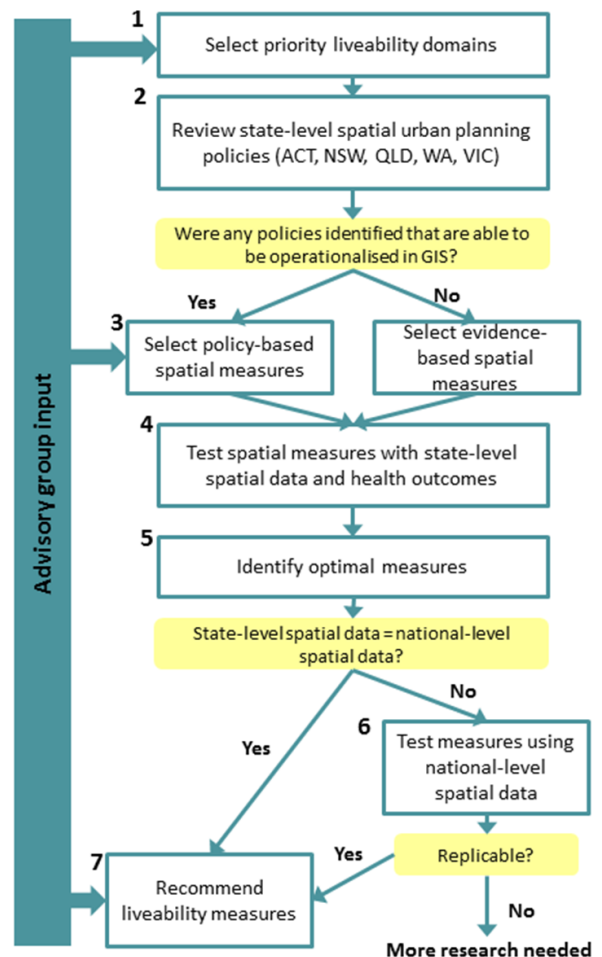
Advisory group input

1
Select priority liveability domains

2
Review state-level spatial urban planning policies (ACT, NSW, QLD, WA, VIC)

Were any policies identified that are able to be operationalised in GIS?

Yes

No

3
Select policy-based spatial measures

Select evidence-based spatial measures

4
Test spatial measures with state-level spatial data and health outcomes

5
Identify optimal measures

State-level spatial data = national-level spatial data?

No

Yes

6
Test measures using national-level spatial data

Yes

Replicable?

7
Recommend liveability measures

No

More research needed